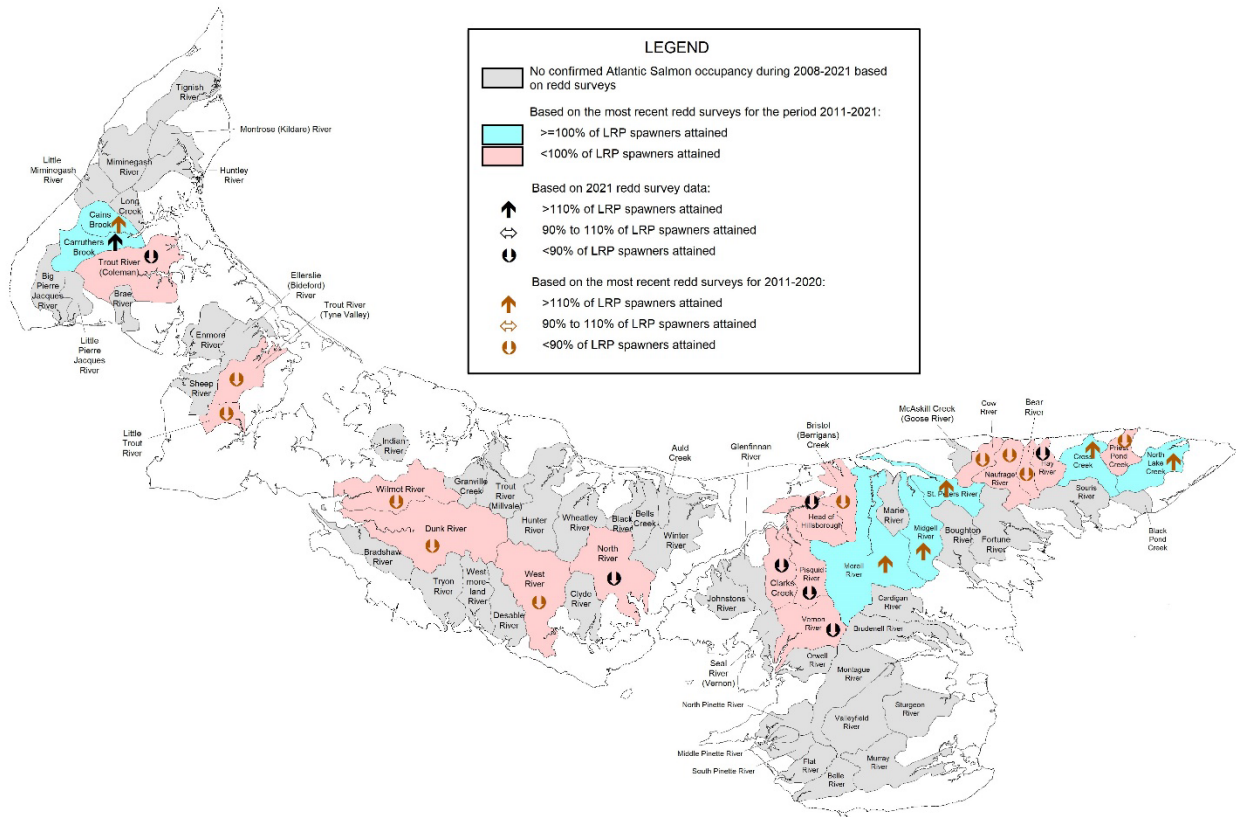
LEGEND

No confirmed Atlantic Salmon occupancy during 2008-2021 based on redd surveys

Based on the most recent redd surveys for the period 2011-2021:

>=100% of LRP spawners attained

<100% of LRP spawners attained

Based on 2021 redd survey data:

>110% of LRP spawners attained

90% to 110% of LRP spawners attained

<90% of LRP spawners attained

Based on the most recent redd surveys for 2011-2020:

>110% of LRP spawners attained

90% to 110% of LRP spawners attained

<90% of LRP spawners attained

Tignish River

Montrose (Kildare) River

Little Miminegash River

Miminegash River

Huntley River

Long Creek

Cains Brook

Carruthers Brook

Trout River (Coleman)

Big Pierre Jacques River

Brae River

Little Pierre Jacques River

Ellerslie (Bideford) River

Trout River (Tyne Valley)

Enmore River

Sheep River

Little Trout River

Indian River

Wilmot River

Granville Creek

Trout River (Millvale)

Dunk River

Bradshaw River

Tryon River

West more-land River

Desable River

West River

Hunter River

Wheatley River

Black River

Bells Creek

Auld Creek

Winter River

North River

Clyde River

Glenfinnan River

Johnstons River

Bristol (Berrigans) Creek

Head of Hillsborough

Clarks Creek

Pisquid River

Vernon River

Seal River (Vernon)

Morell River

Marie River

Midgell River

Cardigan River

Brudenell River

Orwell River

Montague River

McAskill Creek (Goose River)

St. Peters River

Cow River

Bear River

Naufrage River

Boughton River

Fortune River

Cross Creek

Priest Pond Creek

North Lake Creek

Souris River

Black Pond Creek

North Pinette River

Valleyfield River

Sturgeon River

Middle Pinette River

South Pinette River

Flat River

Belle River

Murray River